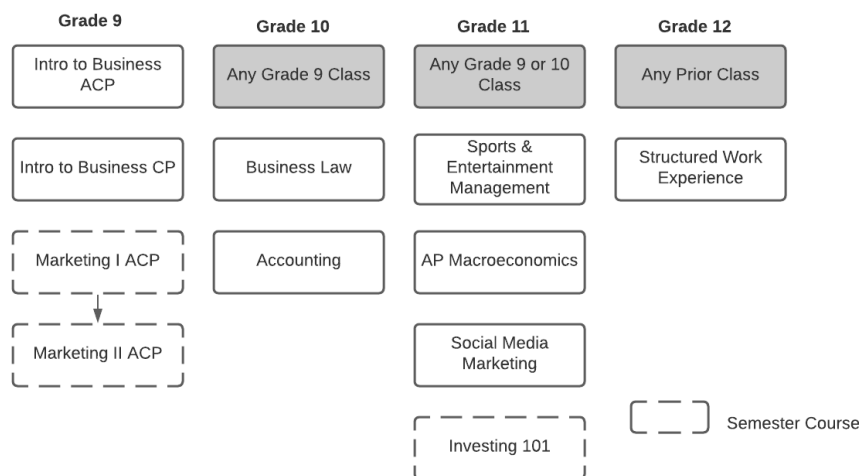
Grade 9

Intro to Business ACP

Intro to Business CP

Marketing I ACP

Marketing II ACP

Grade 10

Any Grade 9 Class

Business Law

Accounting

Grade 11

Any Grade 9 or 10 Class

Sports & Entertainment Management

AP Macroeconomics

Social Media Marketing

Investing 101

Grade 12

Any Prior Class

Structured Work Experience

Semester Course